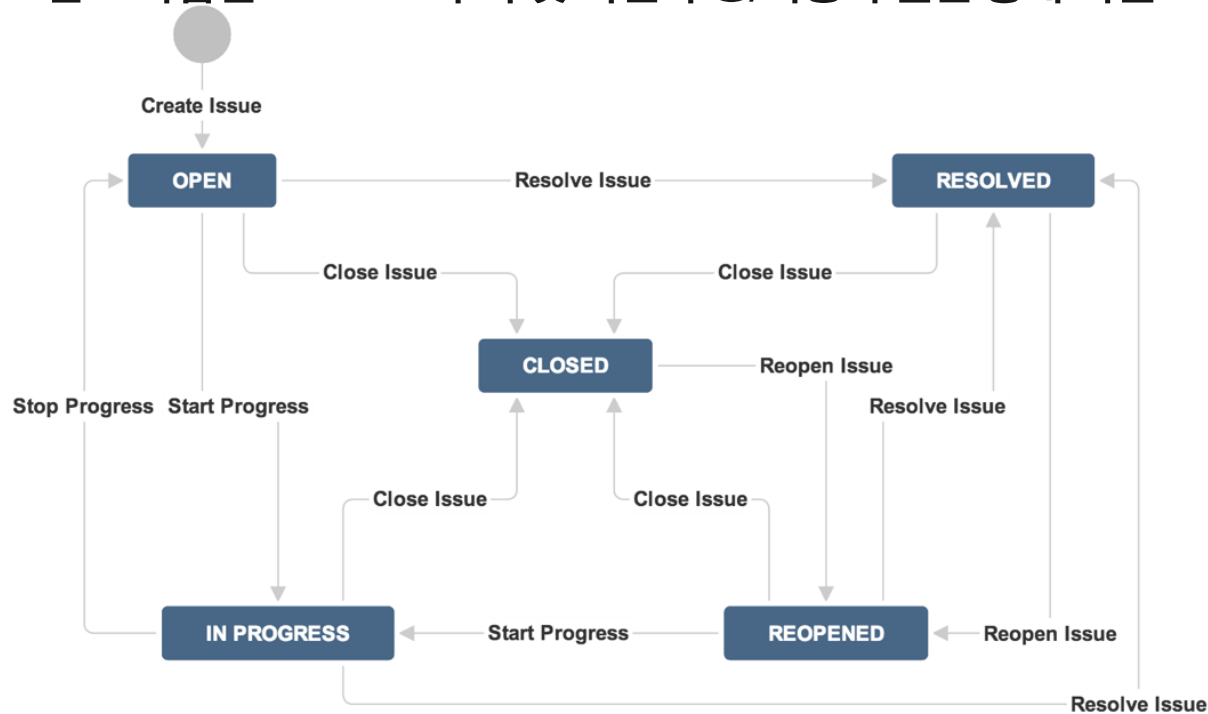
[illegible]

Create Issue

OPEN

Resolve Issue

RESOLVED

Close Issue

Close Issue

CLOSED

Reopen Issue

Stop Progress

Start Progress

Resolve Issue

Close Issue

Close Issue

IN PROGRESS

Start Progress

REOPENED

Reopen Issue

Resolve Issue